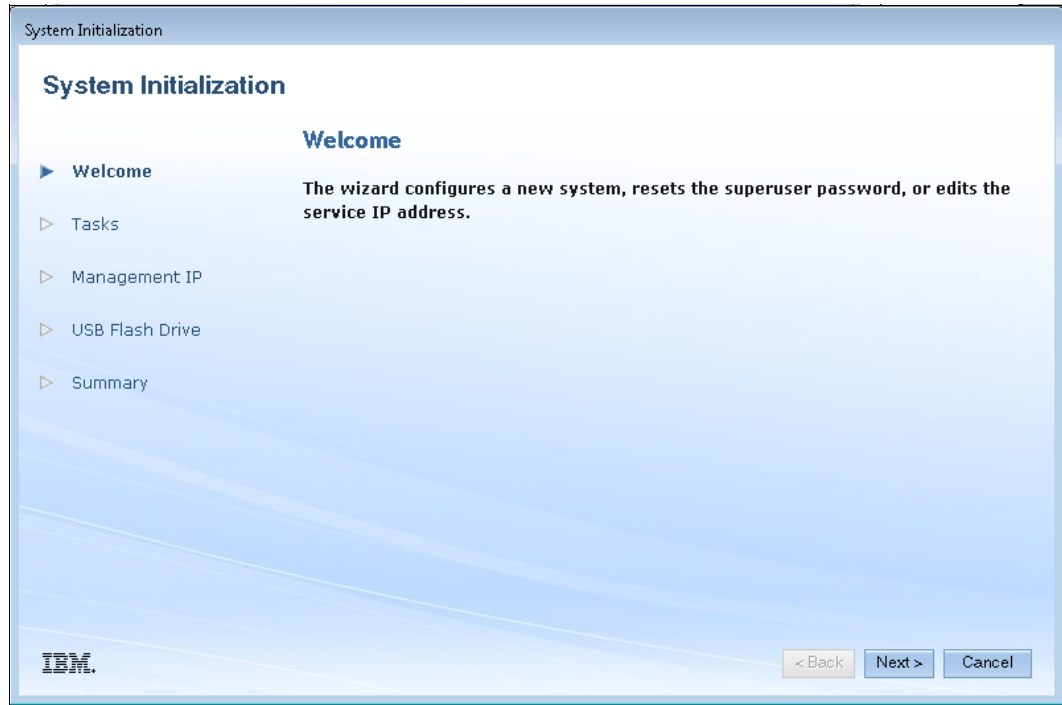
System Initialization

System Initialization

Welcome

Welcome

The wizard configures a new system, resets the superuser password, or edits the service IP address.

Tasks

Management IP

USB Flash Drive

Summary

IBM.

< Back

Next >

Cancel